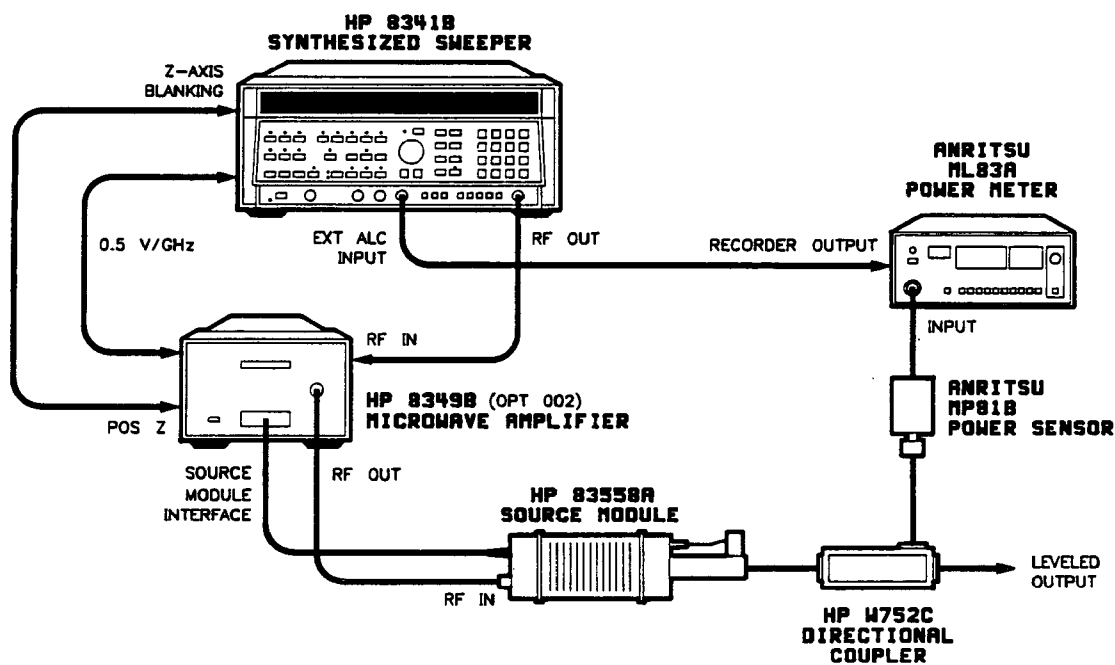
HP 8341B
SYNTHESIZED SWEEPER

Z-AXIS
BLANKING

0.5 V/GHz

EXT ALC
INPUT

RF OUT

ANRITSU
ML83A
POWER METER

RECORDER OUTPUT

INPUT

RF IN

HP 8349B (OPT 002)
MICROWAVE AMPLIFIER

POS Z

ANRITSU
MP81B
POWER SENSOR

SOURCE
MODULE
INTERFACE

RF OUT

HP 83558A
SOURCE MODULE

RF IN

LEVELED
OUTPUT

HP W752C
DIRECTIONAL
COUPLER